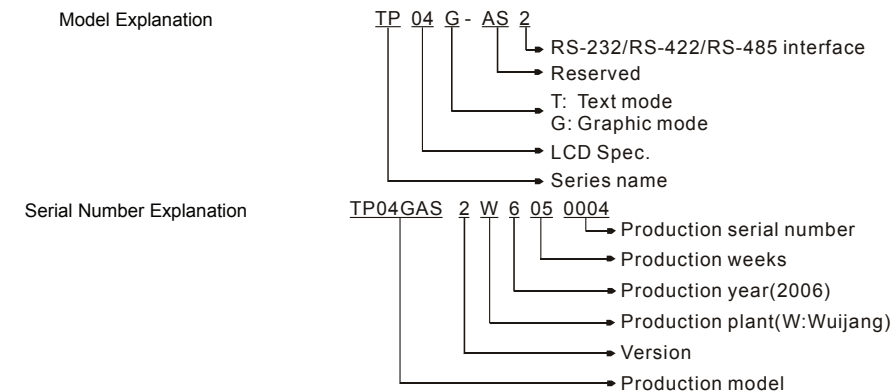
Model Explanation

TP 04 G - AS 2

RS-232/RS-422/RS-485 interface
Reserved
T: Text mode
G: Graphic mode
LCD Spec.
Series name

Serial Number Explanation

TP04GAS 2 W 6 05 0004

Production serial number
Production weeks
Production year(2006)
Production plant(W:Wuijang)
Version
Production model